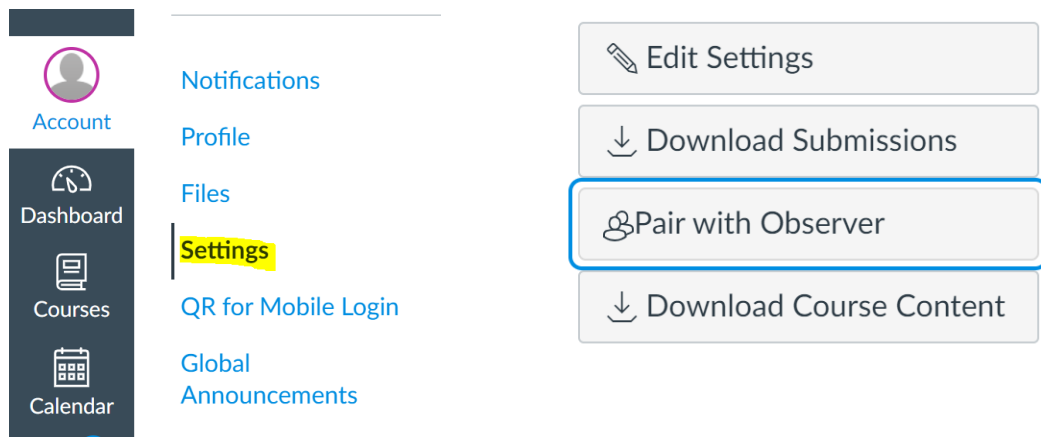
Account

Dashboard

Courses

Calendar

Notifications

Profile

Files

Settings

QR for Mobile Login

Global Announcements

Edit Settings

Download Submissions

Pair with Observer

Download Course Content